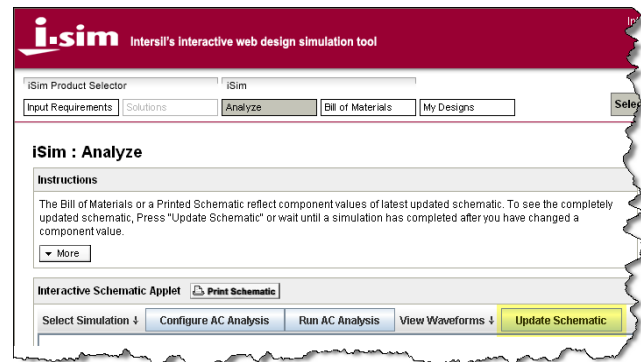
i.sim Intersil's interactive web design simulation tool

In

iSim Product Selector

iSim

Input Requirements

Solutions

Analyze

Bill of Materials

My Designs

Selec

iSim : Analyze

Instructions

The Bill of Materials or a Printed Schematic reflect component values of latest updated schematic. To see the completely updated schematic, Press "Update Schematic" or wait until a simulation has completed after you have changed a component value.

More

Interactive Schematic Applet

Print Schematic

Select Simulation

Configure AC Analysis

Run AC Analysis

View Waveforms

Update Schematic